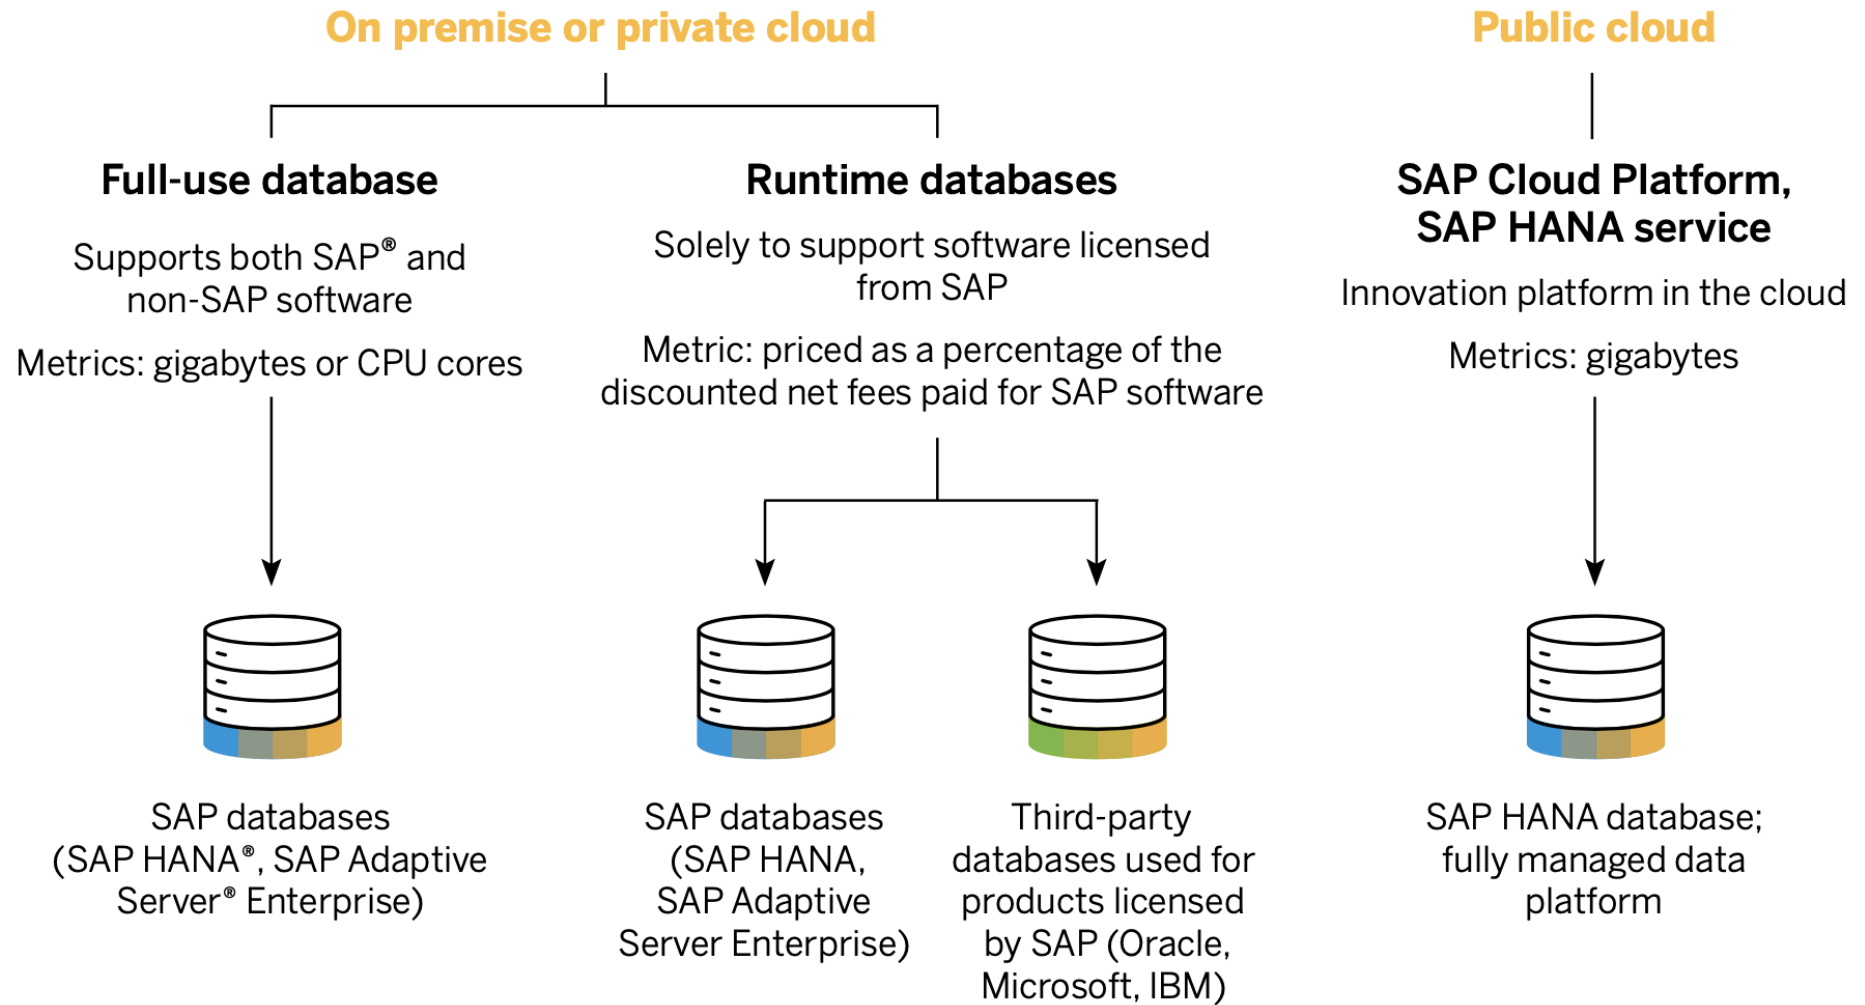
On premise or private cloud

Public cloud

Full-use database

Supports both SAP® and non-SAP software

Metrics: gigabytes or CPU cores

Runtime databases

Solely to support software licensed from SAP

Metric: priced as a percentage of the discounted net fees paid for SAP software

SAP Cloud Platform, SAP HANA service

Innovation platform in the cloud

Metrics: gigabytes

SAP databases (SAP HANA®, SAP Adaptive Server® Enterprise)

SAP databases (SAP HANA, SAP Adaptive Server Enterprise)

Third-party databases used for products licensed by SAP (Oracle, Microsoft, IBM)

SAP HANA database; fully managed data platform